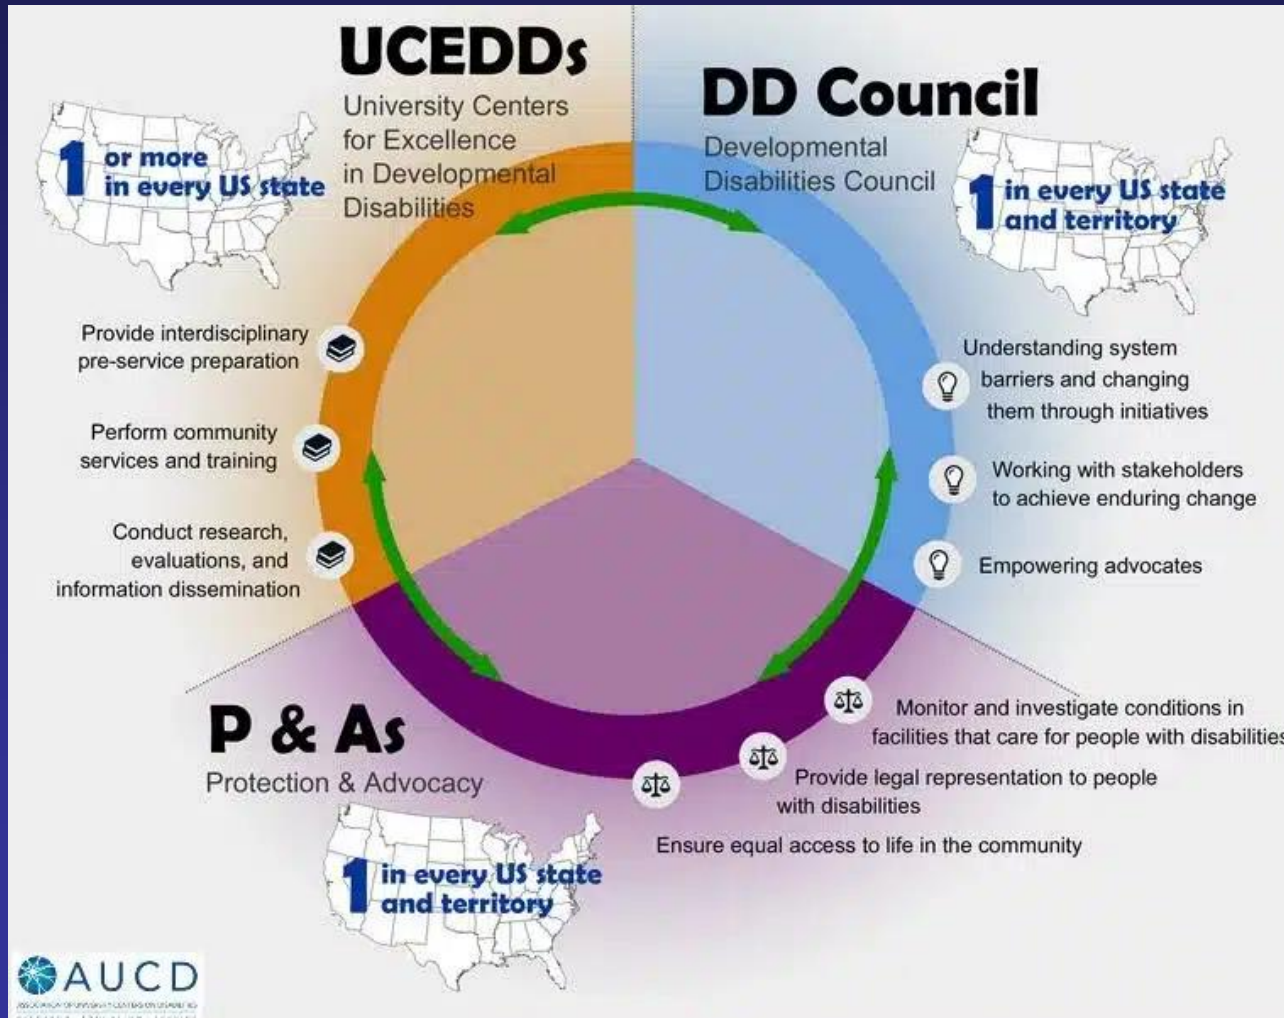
UCEDDs
University Centers for Excellence in Developmental Disabilities

1 or more in every US state

DD Council
Developmental Disabilities Council

1 in every US state and territory

Provide interdisciplinary pre-service preparation

Perform community services and training

Conduct research, evaluations, and information dissemination

Understanding system barriers and changing them through initiatives

Working with stakeholders to achieve enduring change

Empowering advocates

P & As
Protection & Advocacy

1 in every US state and territory

Monitor and investigate conditions in facilities that care for people with disabilities

Provide legal representation to people with disabilities

Ensure equal access to life in the community

AUCD
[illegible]